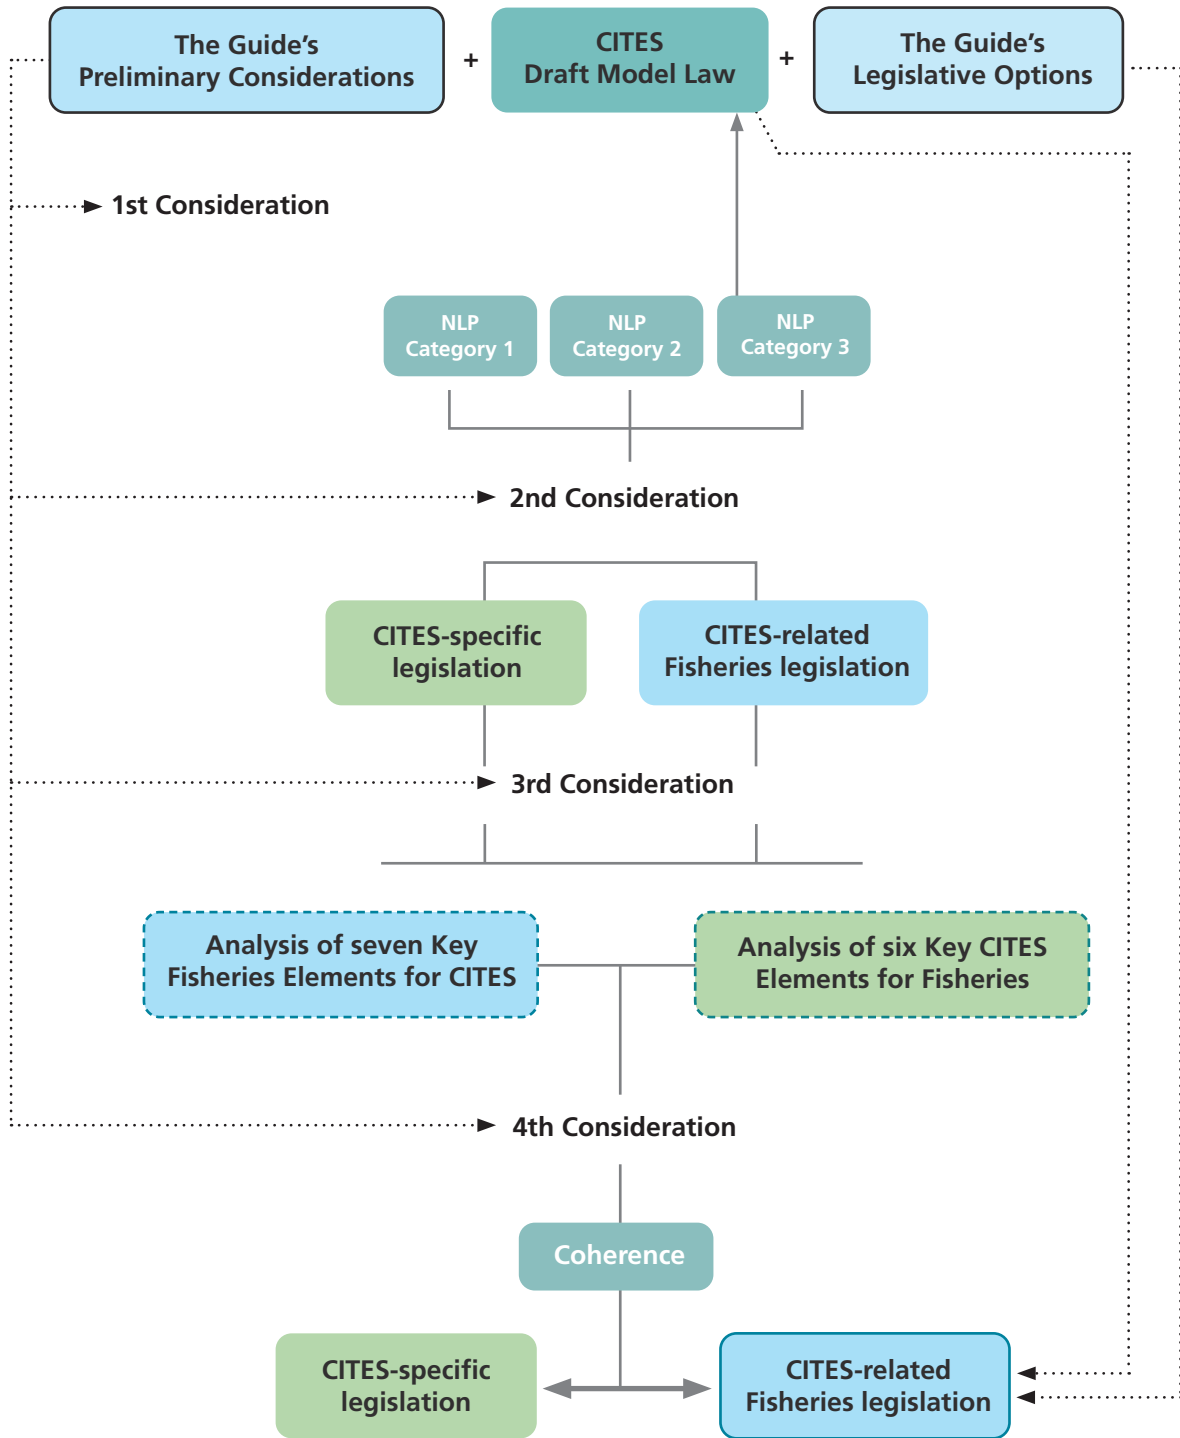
The Guide's Preliminary Considerations

+

CITES Draft Model Law

+

The Guide's Legislative Options

1st Consideration

NLP Category 1

NLP Category 2

NLP Category 3

2nd Consideration

CITES-specific legislation

CITES-related Fisheries legislation

3rd Consideration

Analysis of seven Key Fisheries Elements for CITES

Analysis of six Key CITES Elements for Fisheries

4th Consideration

Coherence

CITES-specific legislation

CITES-related Fisheries legislation